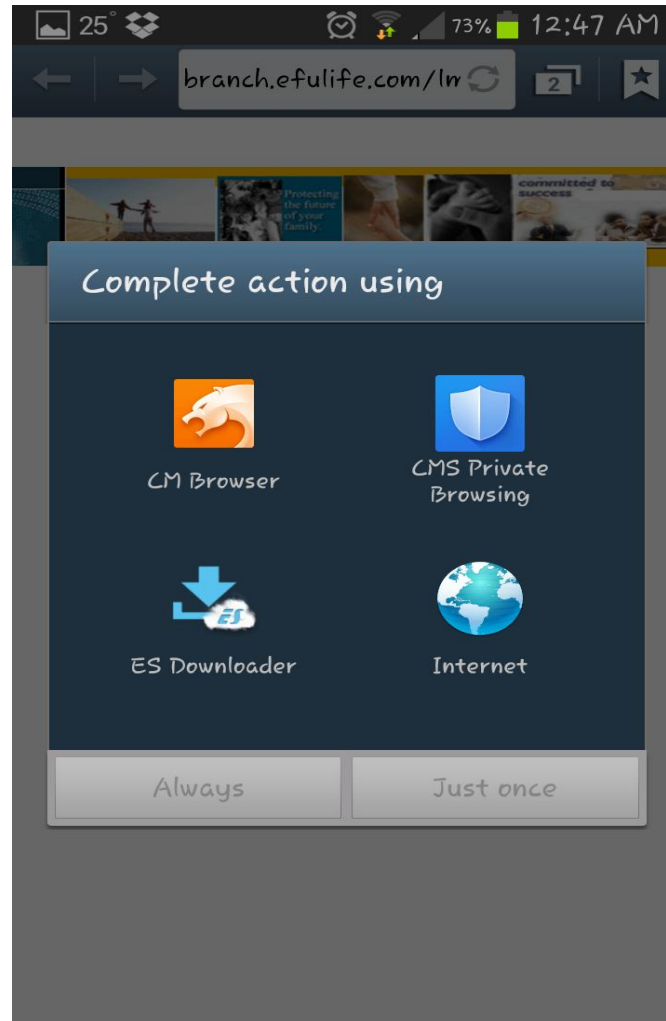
25° 73% 12:47 AM

branch.efulife.com/lm

2

Protecting the future of your family.

committed to success

Complete action using

CM Browser

CMS Private Browsing

ES

ES Downloader

Internet

Always

Just once